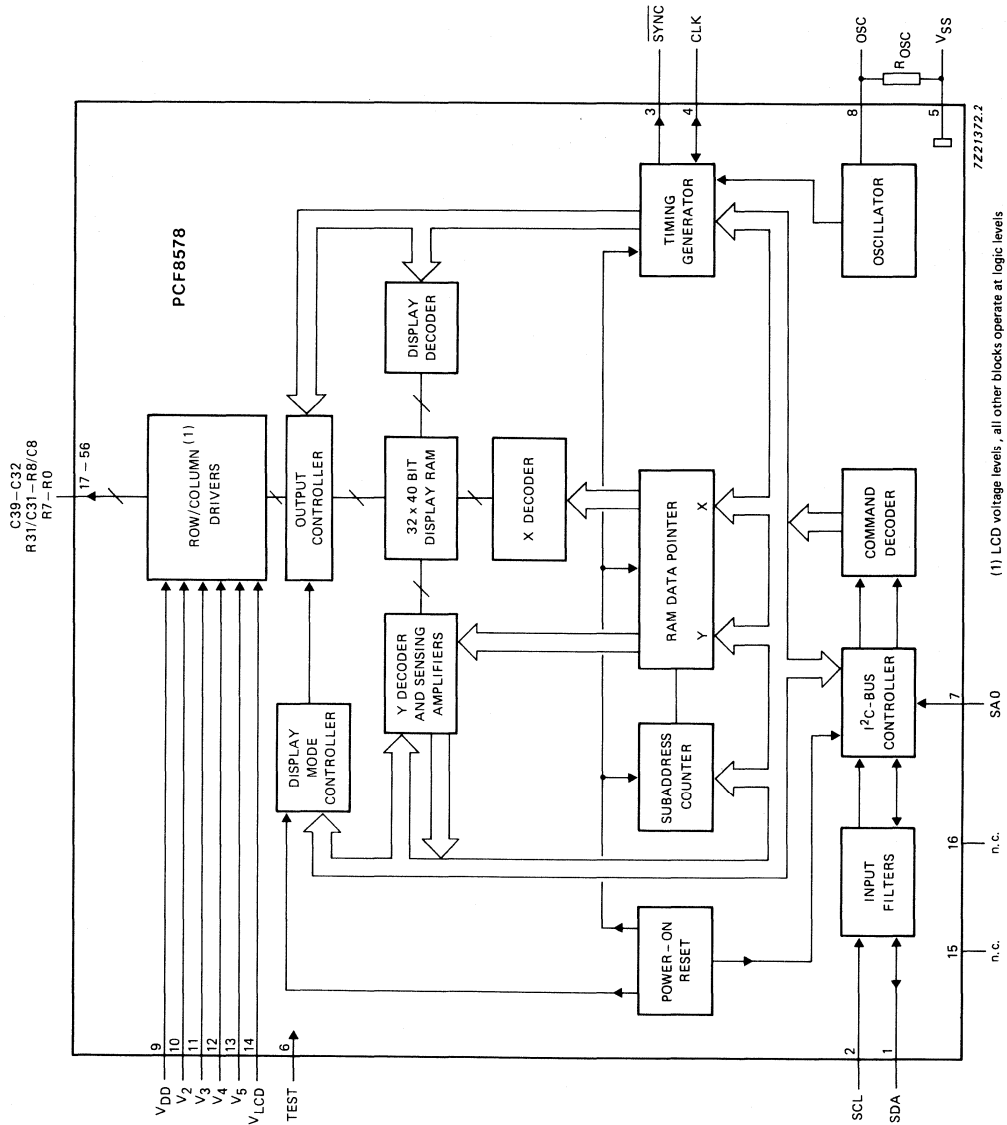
PCF8578

C39 – C32
R31/C31 – R8/C8
R7 – R0

17 – 56

ROW/COLUMN (1)
DRIVERS

OUTPUT
CONTROLLER

32 x 40 BIT
DISPLAY RAM

DISPLAY
DECODER

X DECODER

TIMING
GENERATOR

$\overline{SYNC}$

CLK

3

4

OSC

$R_{OSC}$

$V_{SS}$

8

5

OSCILLATOR

7Z21372.2

RAM DATA POINTER

X

Y

COMMAND
DECODER

Y DECODER
AND SENSING
AMPLIFIERS

DISPLAY
MODE
CONTROLLER

SUBADDRESS
COUNTER

$I^2C$-BUS
CONTROLLER

7

SA0

POWER – ON
RESET

INPUT
FILTERS

16

15

n.c.

n.c.

$V_{DD}$

$V_2$

$V_3$

$V_4$

$V_5$

$V_{LCD}$

9

10

11

12

13

14

6

TEST

2

1

SCL

SDA

(1) LCD voltage levels, all other blocks operate at logic levels